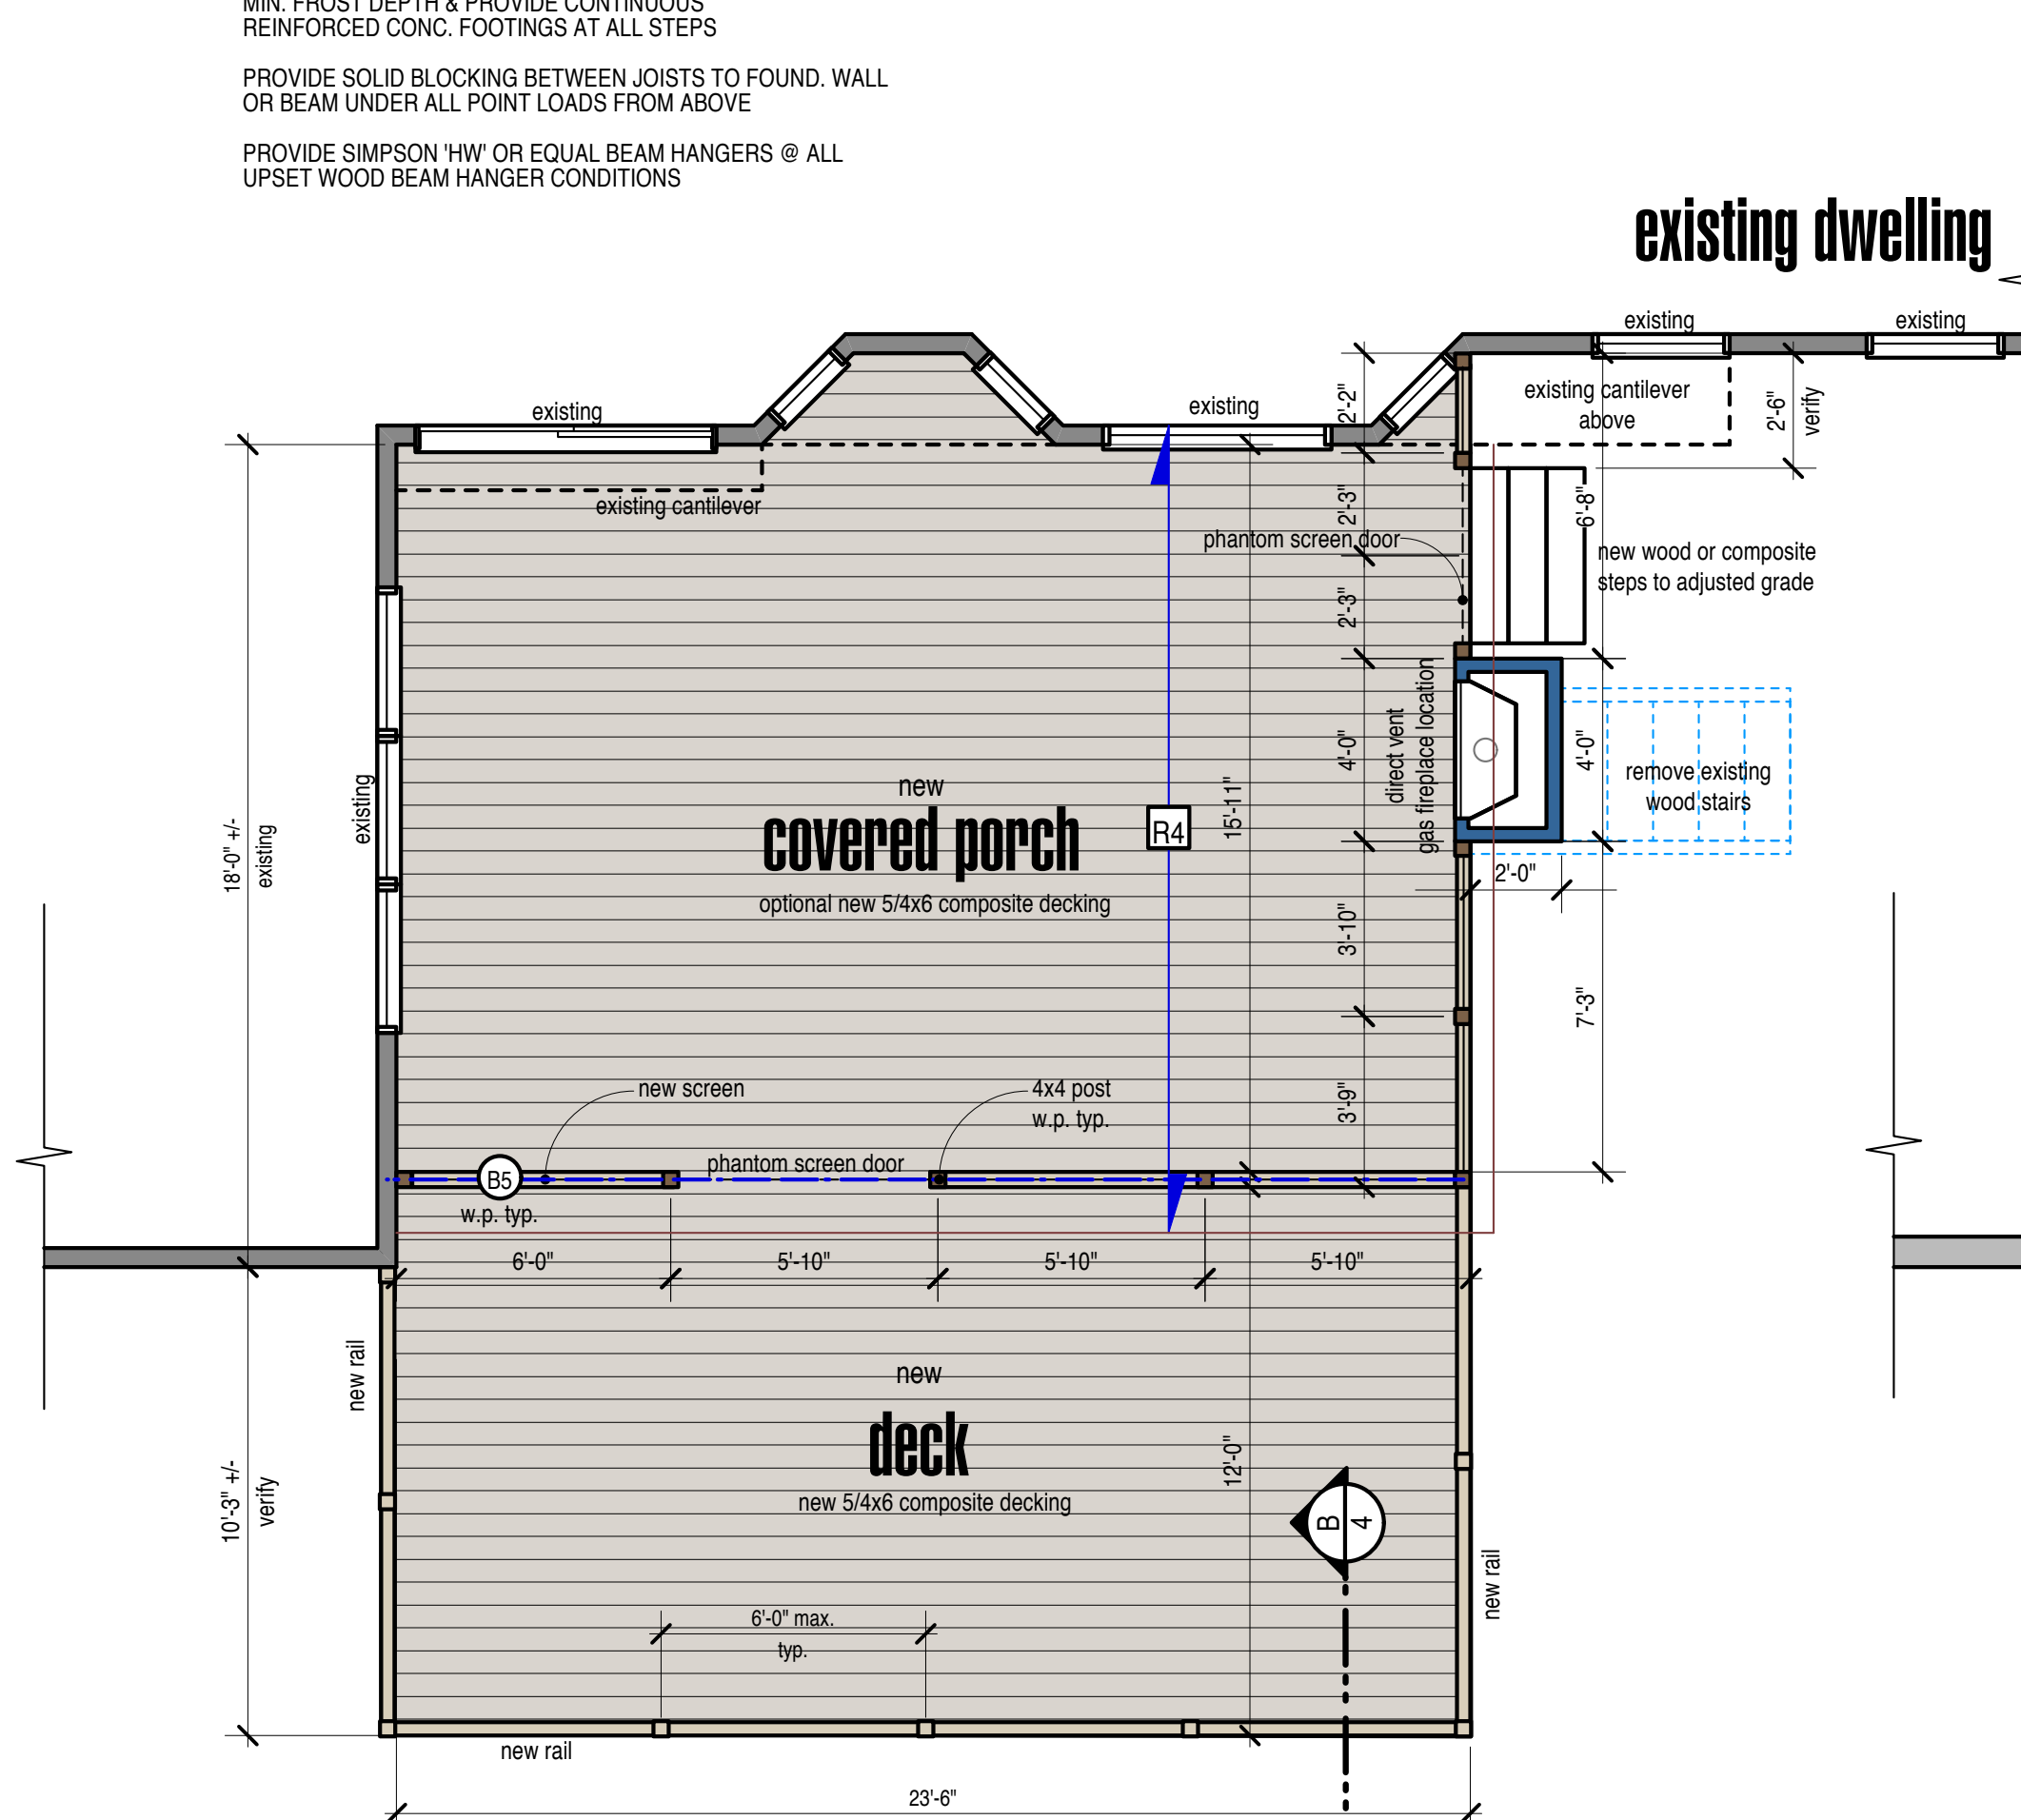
MIN. FROST DEPTH & PROVIDE CONTINUOUS
REINFORCED CONC. FOOTINGS AT ALL STEPS

PROVIDE SOLID BLOCKING BETWEEN JOISTS TO FOUND. WALL OR BEAM UNDER ALL POINT LOADS FROM ABOVE

PROVIDE SIMPSON 'HW' OR EQUAL BEAM HANGERS @ ALL UPSET WOOD BEAM HANGER CONDITIONS

existing dwelling

existing
existing
existing
existing
existing cantilever above
2'-2"
2'-6"
verify
existing cantilever
2'-3"
6'-8"
phantom screen door
new wood or composite steps to adjusted grade
2'-3"
direct vent gas fireplace location
4'-0"
4'-0"
remove existing wood stairs
18'-0" +/-
existing
existing
new
covered porch
optional new 5/4x6 composite decking
R4
15'-11"
2'-0"
3'-10"
7'-3"
new screen
4x4 post w.p. typ.
3'-9"
phantom screen door
B5
w.p. typ.
6'-0"
5'-10"
5'-10"
5'-10"
new rail
new
deck
new 5/4x6 composite decking
12'-0"
10'-3" +/-
verify
B
4
new rail
6'-0" max.
typ.
new rail
23'-6"